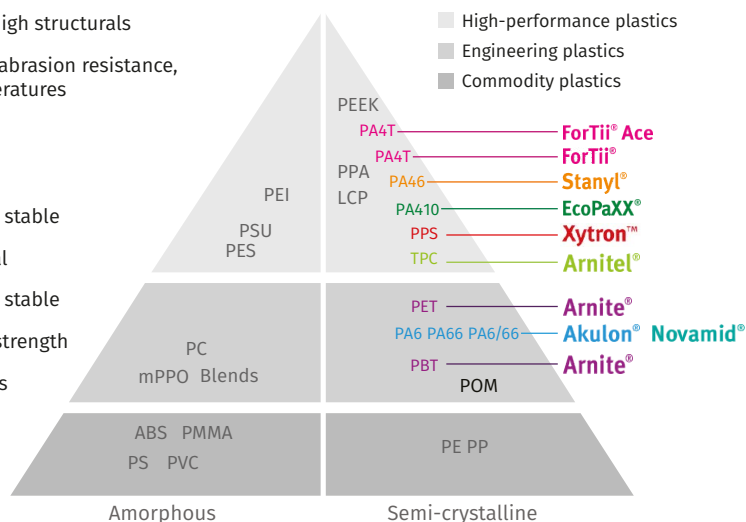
igh structurals
abrasion resistance,
eratures

stable
l
stable
trength
s

High-performance plastics
Engineering plastics
Commodity plastics

PEEK
PA4T ForTii® Ace
PA4T ForTii®
PPA
LCP
PA46 Stanyl®
PA410 EcoPaXX®
PPS Xytron™
TPC Arnitel®
PEI
PSU
PES

PC
mPPO Blends
PET Arnite®
PA6 PA66 PA6/66 Akulon® Novamid®
PBT Arnite®
POM

ABS PMMA
PS PVC
PE PP

Amorphous
Semi-crystalline